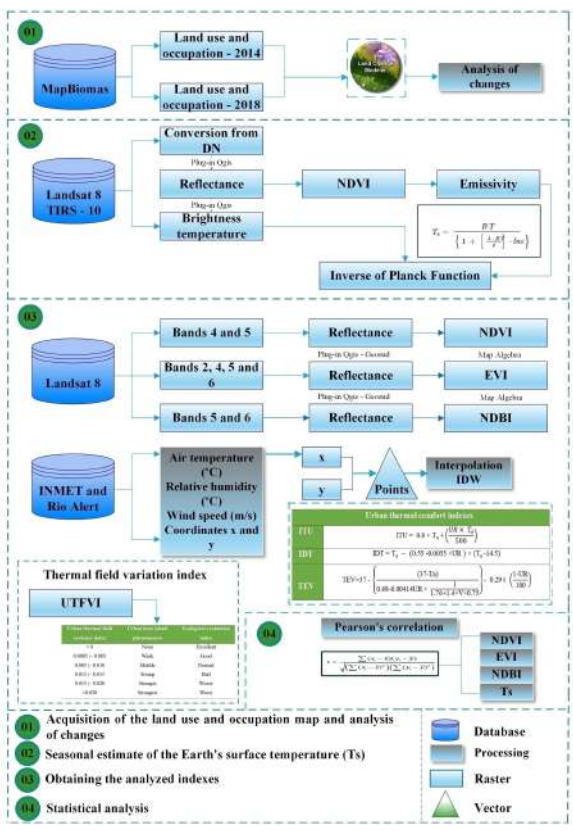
01

MapBiomas

Land use and occupation - 2014

Land use and occupation - 2018

Land Cover Statistics

Analysis of changes

02

Landsat 8 TIRS - 10

Conversion from DN

Plug-in Qgis

Reflectance

Plug-in Qgis

Brightness temperature

NDVI

Emissivity

$T_s = \frac{BT}{\left\{1 + \left(\frac{\lambda \cdot BT}{\rho}\right) \cdot ln\varepsilon\right\}}$

Inverse of Planck Function

03

Landsat 8

Bands 4 and 5

Reflectance

NDVI

Plug-in Qgis - Gessnad

Map Algebra

Bands 2, 4, 5 and 6

Reflectance

EVI

Plug-in Qgis - Gessnad

Map Algebra

Bands 5 and 6

Reflectance

NDBI

INMET and Rio Alert

Air temperature (°C)
Relative humidity (°C)
Wind speed (m/s)
Coordinates x and y

x

y

Points

Interpolation IDW

Urban thermal comfort indexes

| ITU | $ITU = 0.8 \times T_a + \left(\frac{UR \times T_a}{500}\right)$ |
|---|---|
| IDT | $IDT = T_a - (0.55 - 0.0055 \times UR) \times (T_a - 14.5)$ |
| TEV | $TEV = 37 - \frac{(37 - Ta)}{0.68 - 0.0014 UR + \frac{1}{1.76 + 1.4 v^{0.75}}} - 0.29 t \left(1 - \frac{UR}{100}\right)$ |

Thermal field variation index

UTFVI

| Urban thermal field variation index | Urban heat island phenomenon | Ecological evaluation index |
|---|---|---|
| < 0 | None | Excellent |
| 0.000 - 0.005 | Weak | Good |
| 0.005 - 0.010 | Middle | Normal |
| 0.010 - 0.015 | Strong | Bad |
| 0.015 - 0.020 | Stronger | Worse |
| > 0.020 | Strongest | Worst |

04

Pearson's correlation

$r = \frac{\sum(x_i - \bar{x})(y_i - \bar{y})}{\sqrt{\sum(x_i - \bar{x})^2}\sqrt{\sum(y_i - \bar{y})^2}}$

NDVI

EVI

NDBI

Ts

01 Acquisition of the land use and occupation map and analysis of changes

02 Seasonal estimate of the Earth's surface temperature (Ts)

03 Obtaining the analyzed indexes

04 Statistical analysis

Database

Processing

Raster

Vector